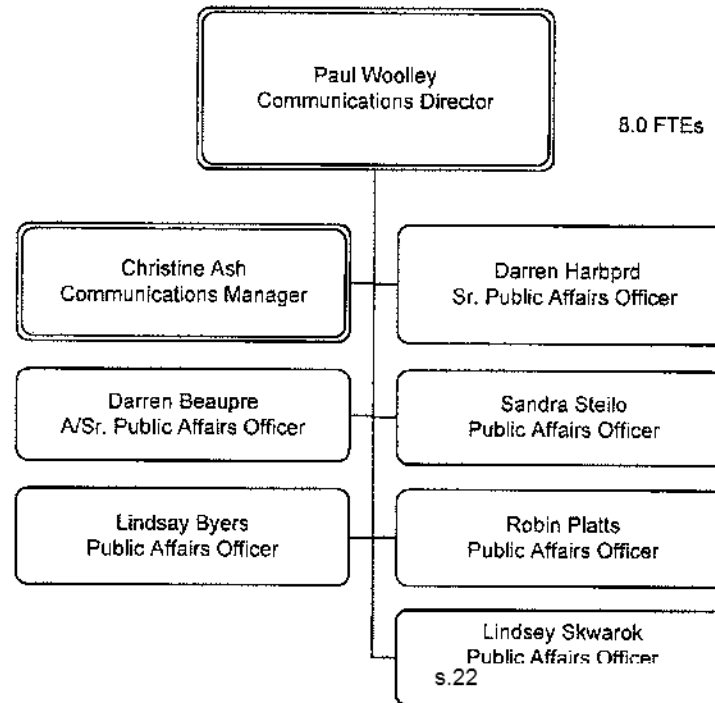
Paul Woolley
Communications Director

8.0 FTEs

Christine Ash
Communications Manager

Darren Harbprd
Sr. Public Affairs Officer

Darren Beaupre
A/Sr. Public Affairs Officer

Sandra Steilo
Public Affairs Officer

Lindsay Byers
Public Affairs Officer

Robin Platts
Public Affairs Officer

Lindsey Skwarok
Public Affairs Officer

s.22